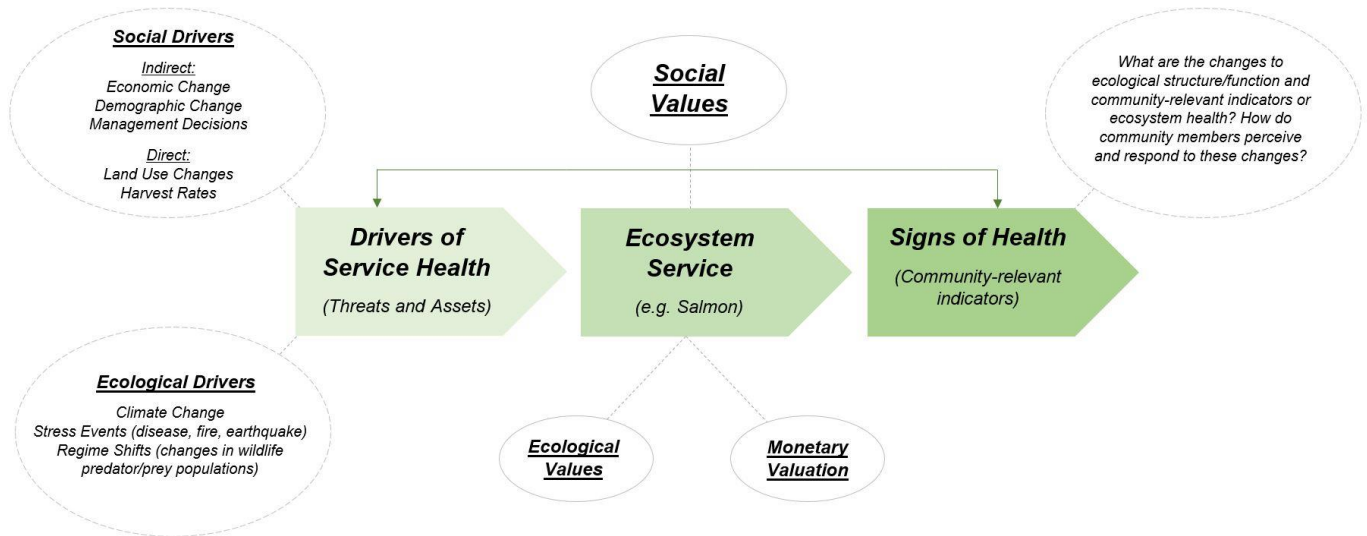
Social Drivers

Indirect:
Economic Change
Demographic Change
Management Decisions

Direct:
Land Use Changes
Harvest Rates

Social Values

What are the changes to ecological structure/function and community-relevant indicators or ecosystem health? How do community members perceive and respond to these changes?

Drivers of Service Health

(Threats and Assets)

Ecosystem Service

(e.g. Salmon)

Signs of Health

(Community-relevant indicators)

Ecological Drivers

Climate Change
Stress Events (disease, fire, earthquake)
Regime Shifts (changes in wildlife predator/prey populations)

Ecological Values

Monetary Valuation